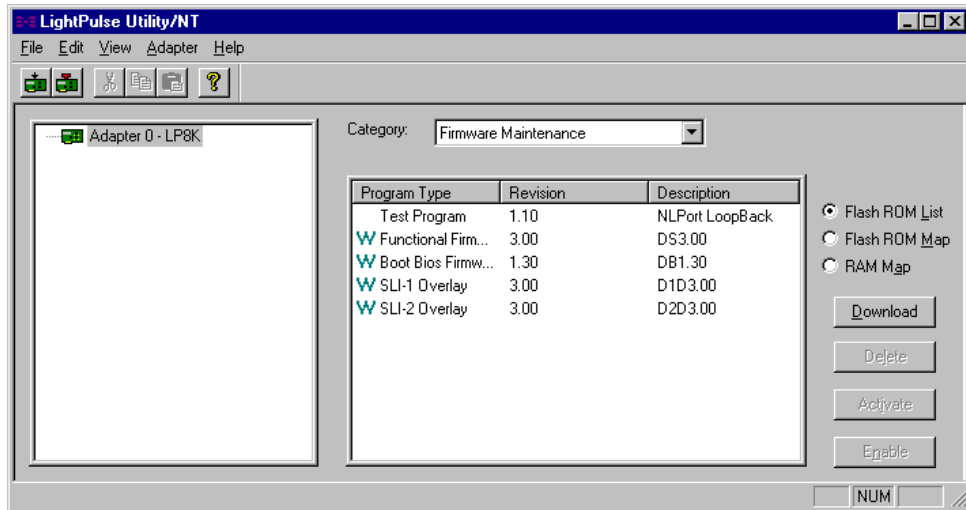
LightPulse Utility/NT

File Edit View Adapter Help

Adapter 0 - LP8K

Category: Firmware Maintenance

| Program Type | Revision | Description |
|---|---|---|
| Test Program | 1.10 | NLPort LoopBack |
| W Functional Firm... | 3.00 | DS3.00 |
| W Boot Bios Firmw... | 1.30 | DB1.30 |
| W SLI-1 Overlay | 3.00 | D1D3.00 |
| W SLI-2 Overlay | 3.00 | D2D3.00 |

Flash ROM List
Flash ROM Map
RAM Map

Download
Delete
Activate
Enable

NUM